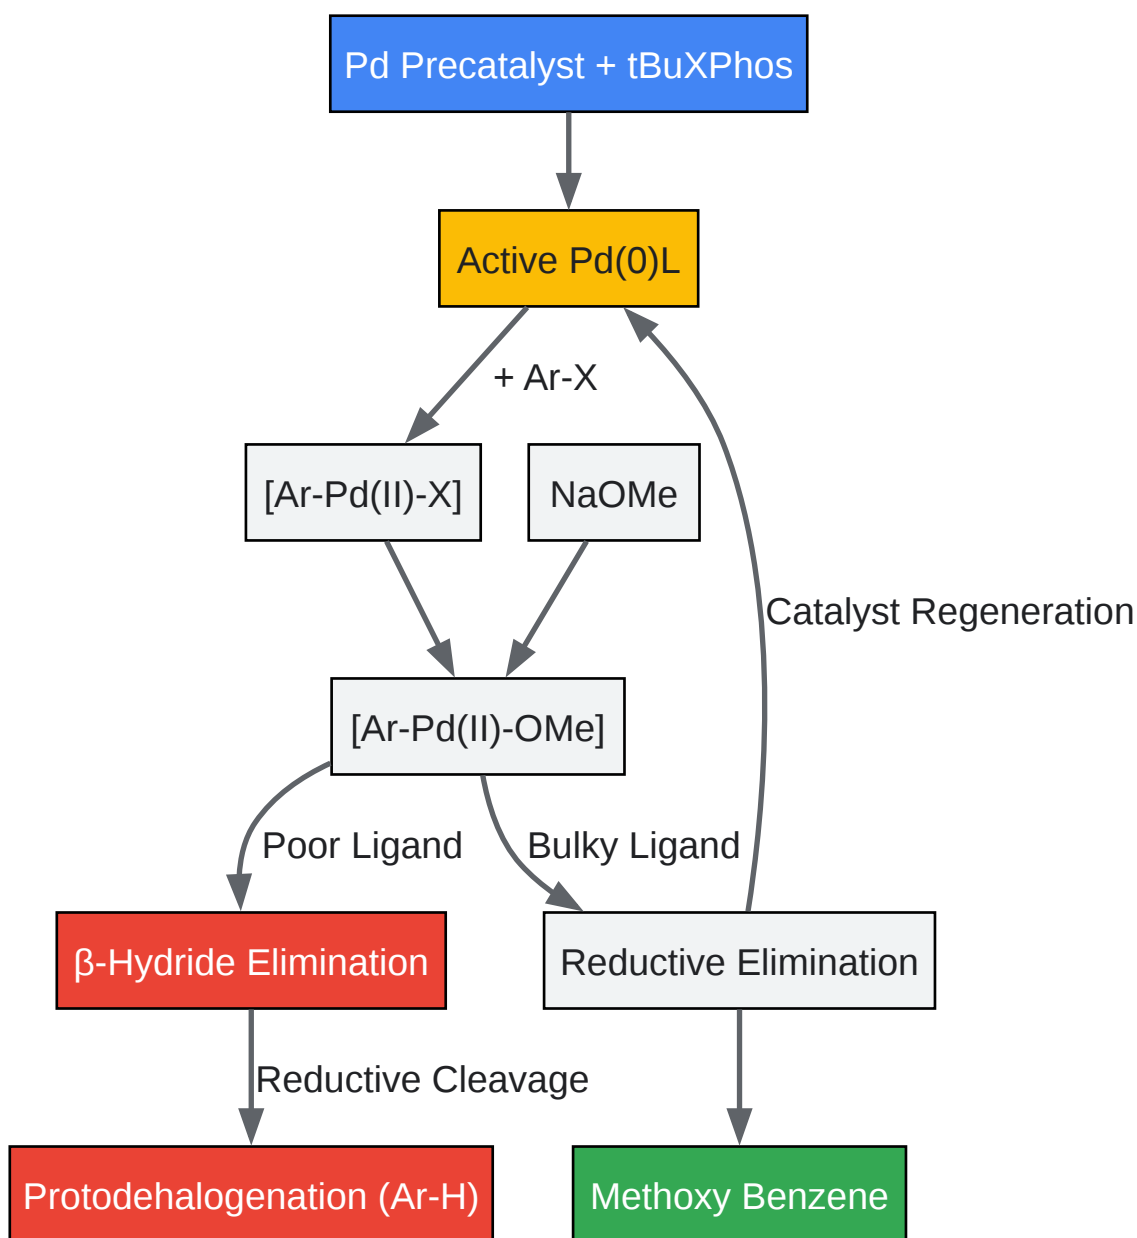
Pd Precatalyst + tBuXPhos

Active Pd(0)L

+ Ar-X

[Ar-Pd(II)-X]

NaOMe

Catalyst Regeneration

[Ar-Pd(II)-OMe]

Poor Ligand

Bulky Ligand

β-Hydride Elimination

Reductive Elimination

Reductive Cleavage

Protodehalogenation (Ar-H)

Methoxy Benzene